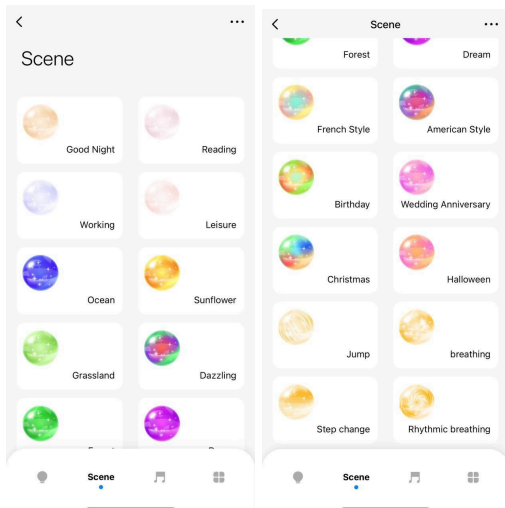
<
...
Scene

Good Night
Reading
Working
Leisure
Ocean
Sunflower
Grassland
Dazzling
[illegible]
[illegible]

Scene
Scene

<
Scene
...

Forest
Dream
French Style
American Style
Birthday
Wedding Anniversary
Christmas
Halloween
Jump
breathing
Step change
Rhythmic breathing

Scene